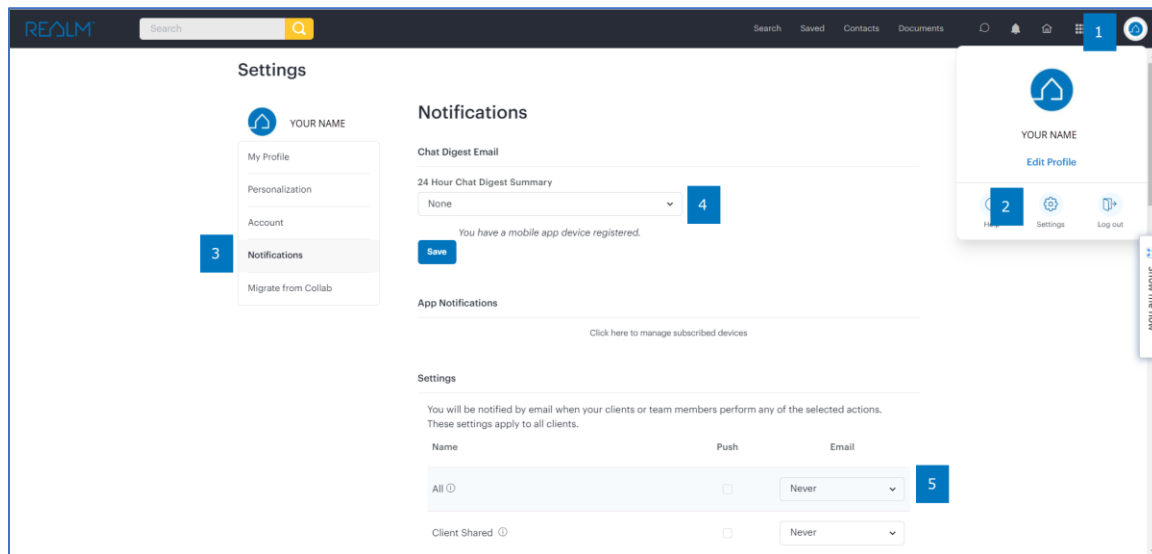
REALM

Search

Search Saved Contacts Documents

1

YOUR NAME

Edit Profile

2

Help Settings Log out

Settings

YOUR NAME

My Profile

Personalization

Account

3

Notifications

Migrate from Collab

Notifications

Chat Digest Email

24 Hour Chat Digest Summary

None

4

You have a mobile app device registered.

Save

App Notifications

Click here to manage subscribed devices

Settings

You will be notified by email when your clients or team members perform any of the selected actions. These settings apply to all clients.

| Name | Push | Email |
|---|---|---|
| All ⓘ | | Never |
| Client Shared ⓘ | | Never |

5

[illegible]